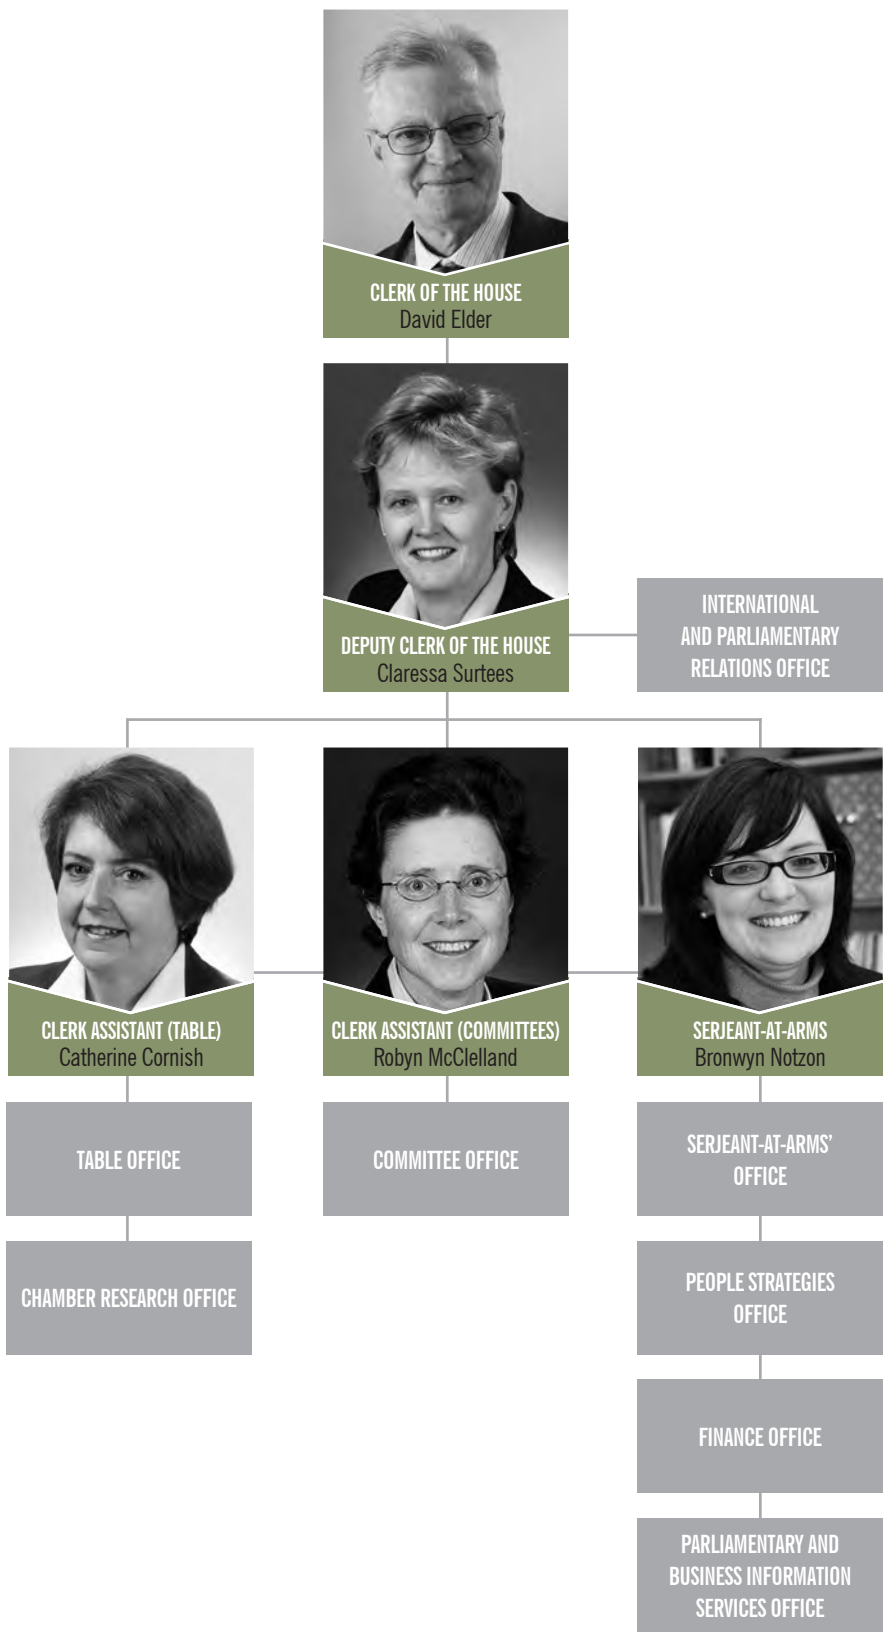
CLERK OF THE HOUSE
David Elder

DEPUTY CLERK OF THE HOUSE
Claressa Surtees

INTERNATIONAL AND PARLIAMENTARY RELATIONS OFFICE

CLERK ASSISTANT (TABLE)
Catherine Cornish

CLERK ASSISTANT (COMMITTEES)
Robyn McClelland

SERJEANT-AT-ARMS
Bronwyn Notzon

TABLE OFFICE

CHAMBER RESEARCH OFFICE

COMMITTEE OFFICE

SERJEANT-AT-ARMS' OFFICE

PEOPLE STRATEGIES OFFICE

FINANCE OFFICE

PARLIAMENTARY AND BUSINESS INFORMATION SERVICES OFFICE